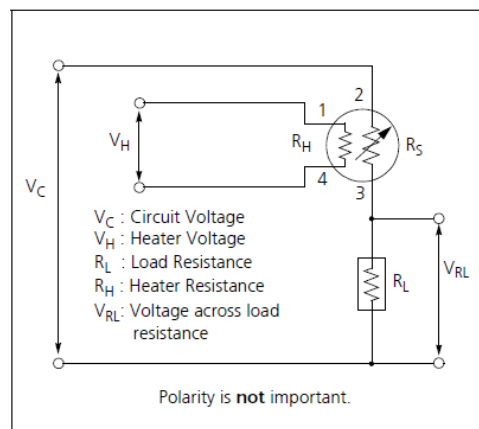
$V_H$

1

2

$R_H$

$R_S$

$V_C$

4

3

$V_C$ : Circuit Voltage
$V_H$ : Heater Voltage
$R_L$ : Load Resistance
$R_H$ : Heater Resistance
$V_{RL}$: Voltage across load resistance

$R_L$

$V_{RL}$

Polarity is **not** important.